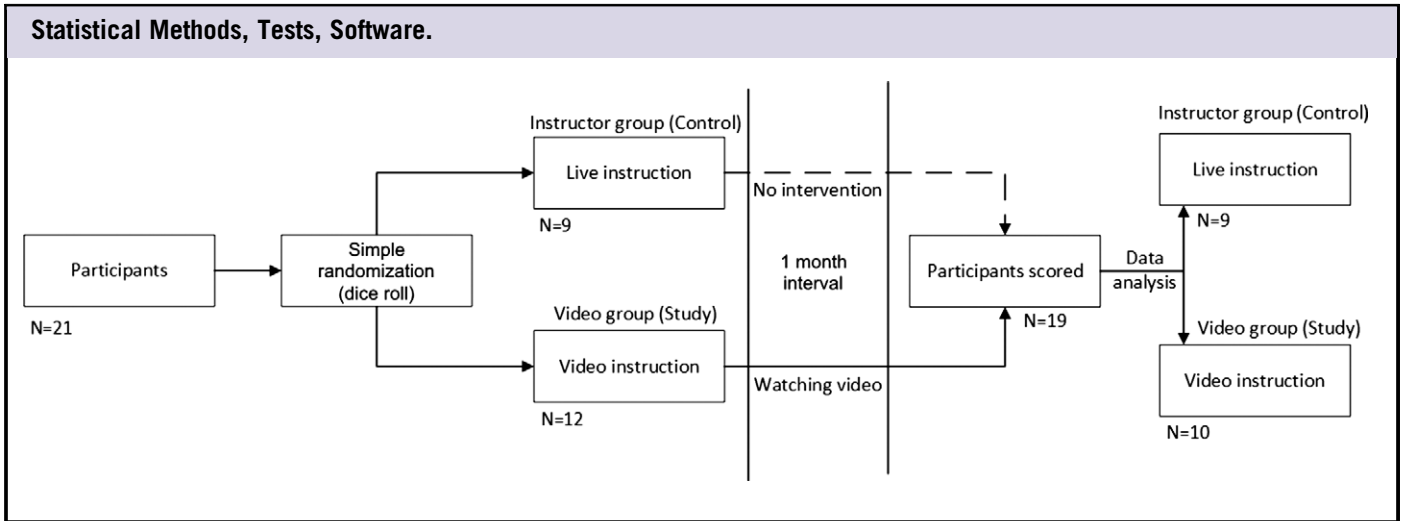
Statistical Methods, Tests, Software.

Participants
N=21

Simple randomization (dice roll)

Instructor group (Control)
Live instruction
N=9

No intervention

Video group (Study)
Video instruction
N=12

Watching video

1 month interval

Participants scored
N=19

Data analysis

Instructor group (Control)
Live instruction
N=9

Video group (Study)
Video instruction
N=10